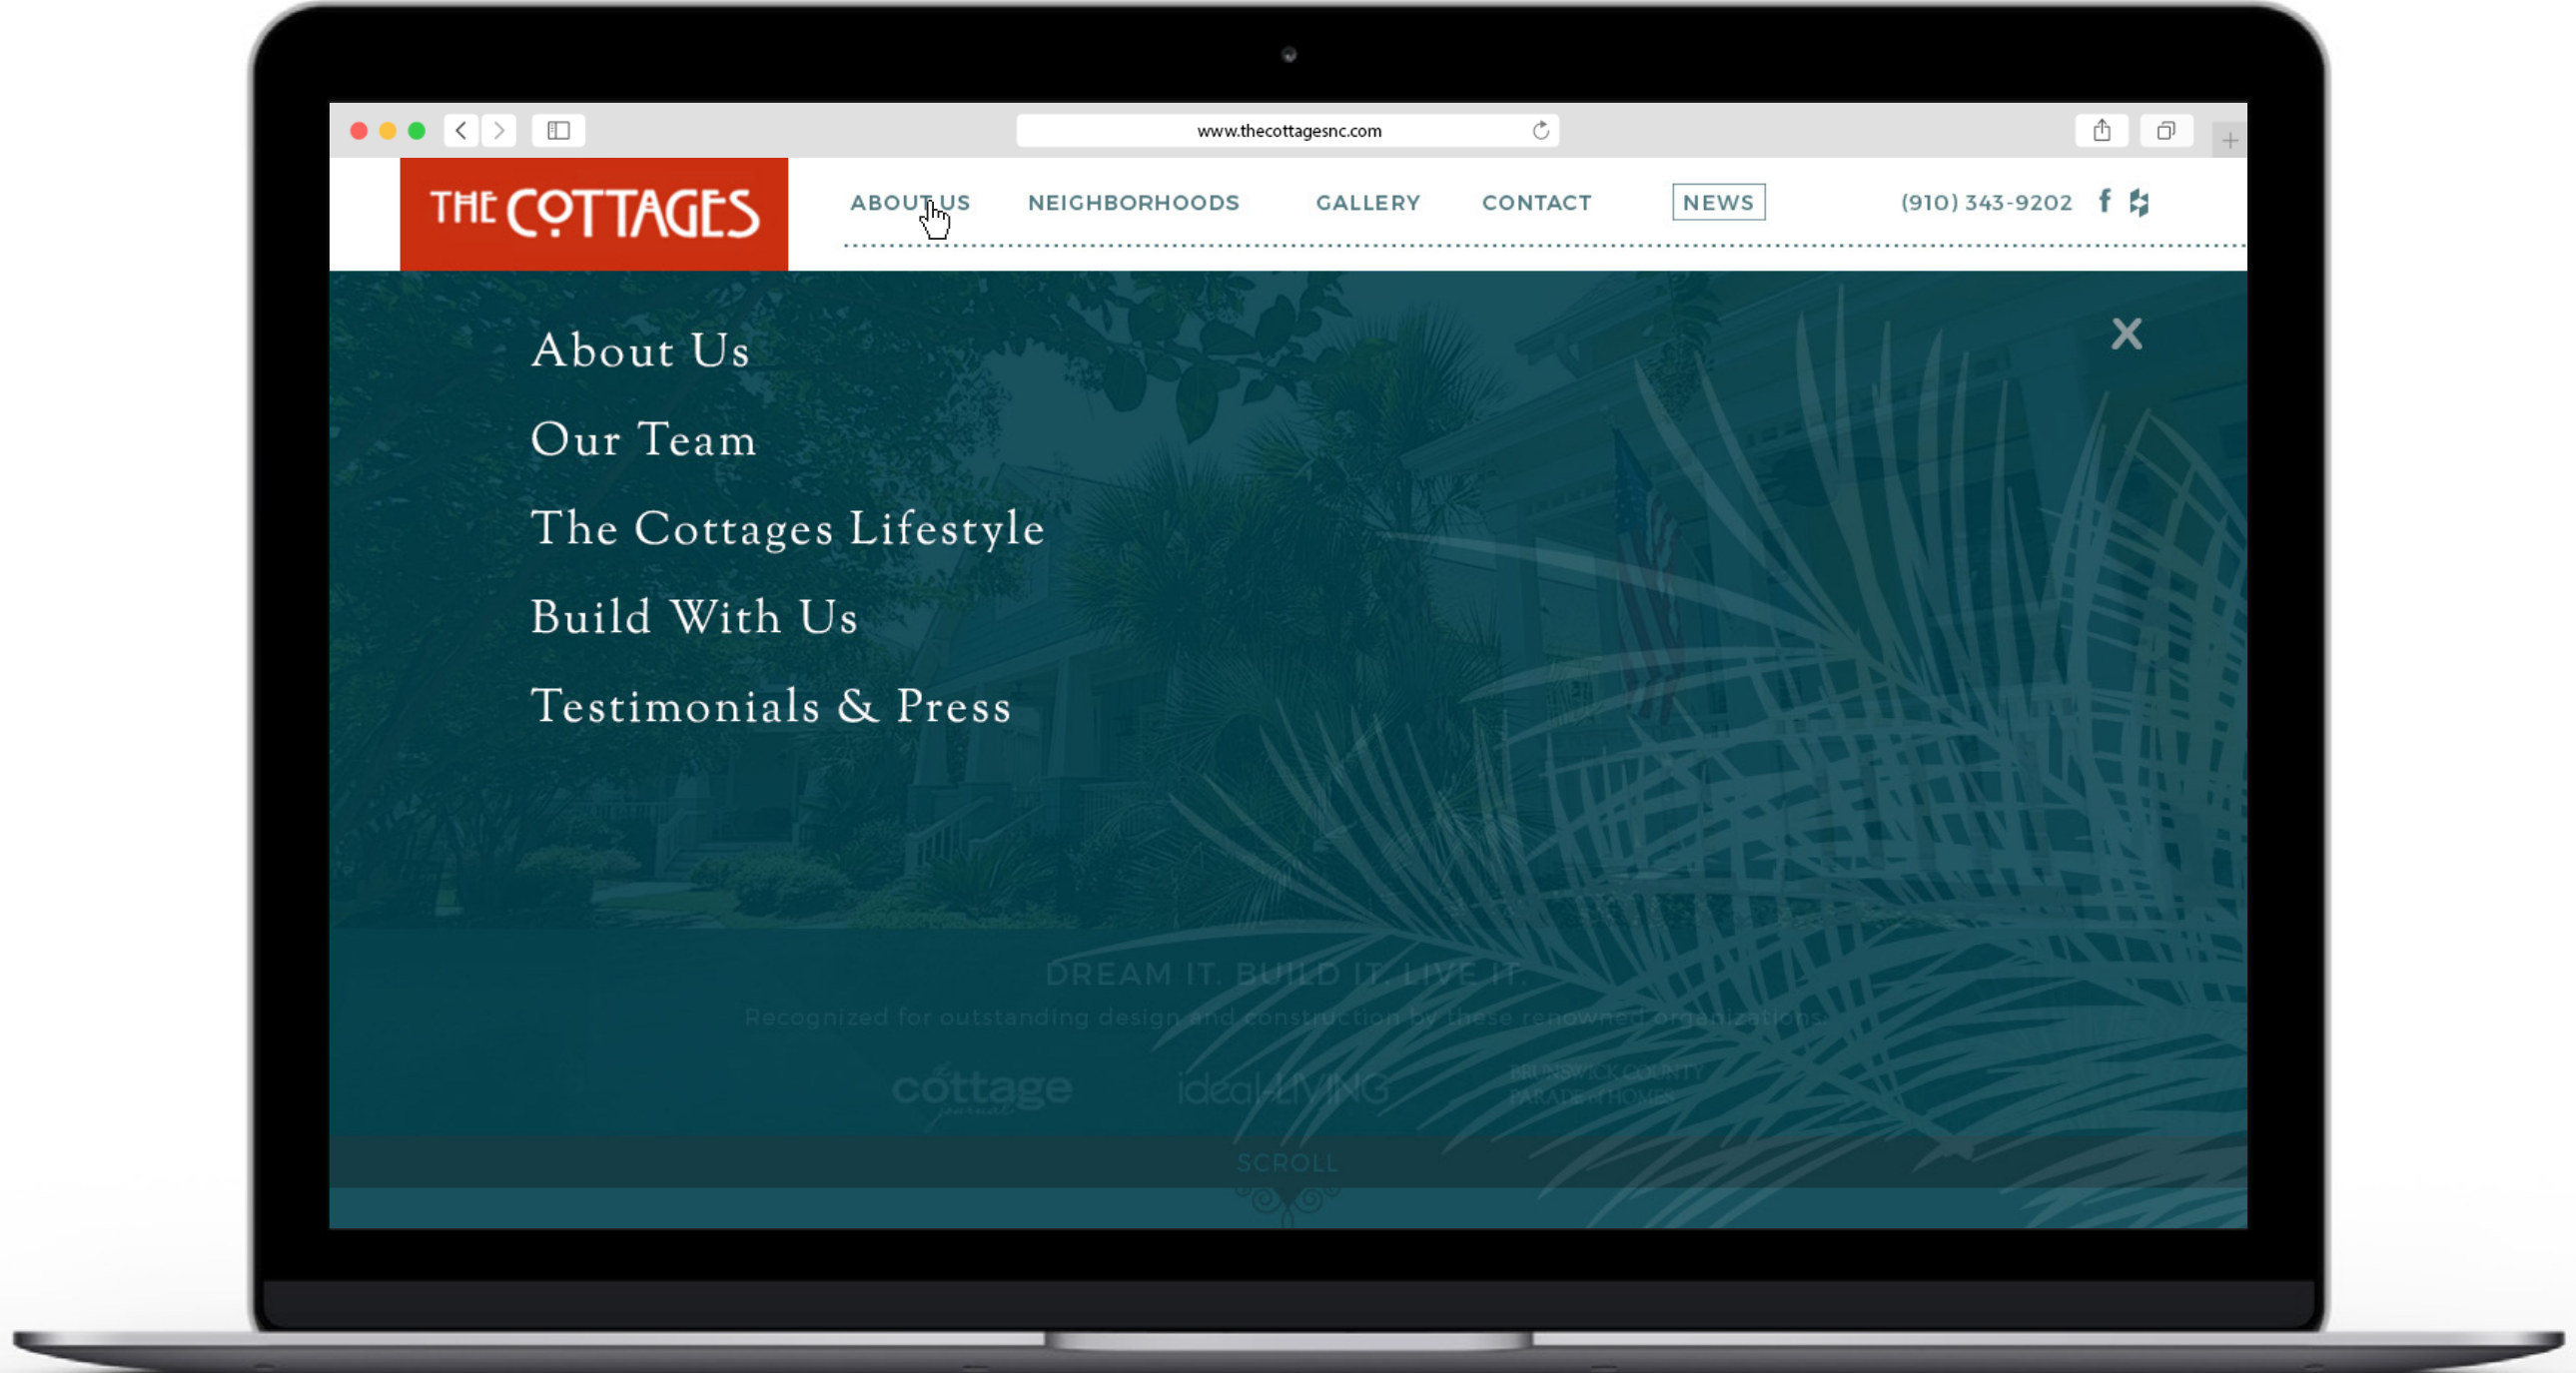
www.thecottagesnc.com

THE COTTAGES

ABOUT US NEIGHBORHOODS GALLERY CONTACT NEWS (910) 343-9202 f

X

About Us

Our Team

The Cottages Lifestyle

Build With Us

Testimonials & Press

DREAM IT. BUILD IT. LIVE IT.

Recognized for outstanding design and construction by these renowned organizations.

cottage journal ideal-LIVING BRUNSWICK COUNTY PARADE OF HOMES

SCROLL